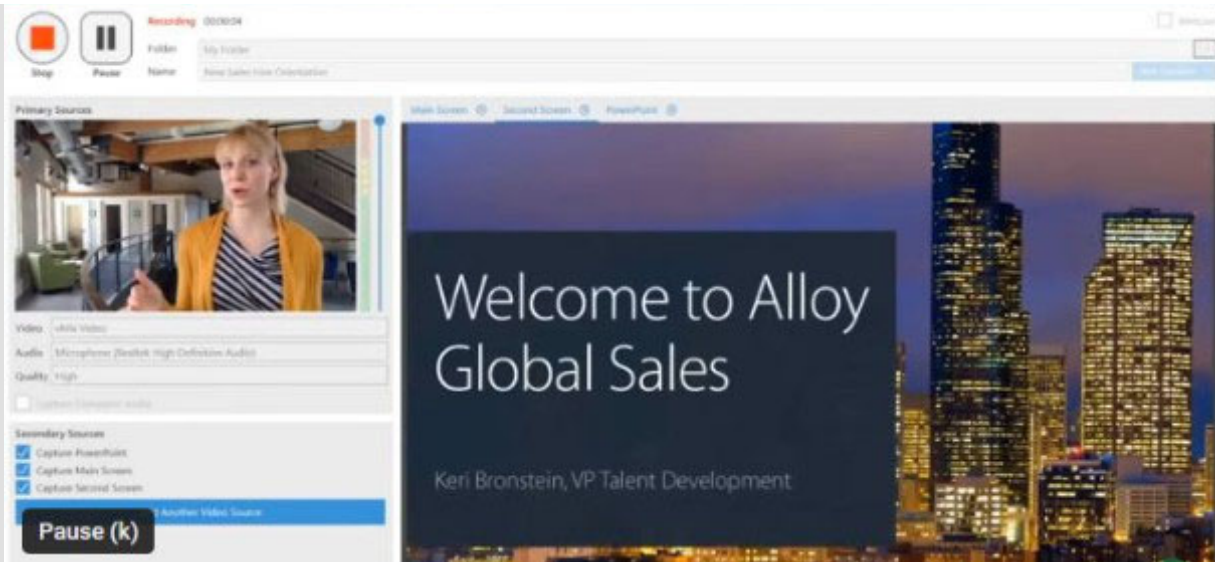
Stop
Pause
Recording 00:00:04
Folder My Folder
Name New Sales Hire Orientation
Primary Sources
Main Screen
Second Screen
PowerPoint
Video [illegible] Video
Audio Microphone (Realtek High Definition Audio)
Quality High
Capture Computer Audio
Secondary Sources
Capture PowerPoint
Capture Main Screen
Capture Second Screen
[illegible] Another Video Source
Pause (k)
Welcome to Alloy Global Sales
Keri Bronstein, VP Talent Development